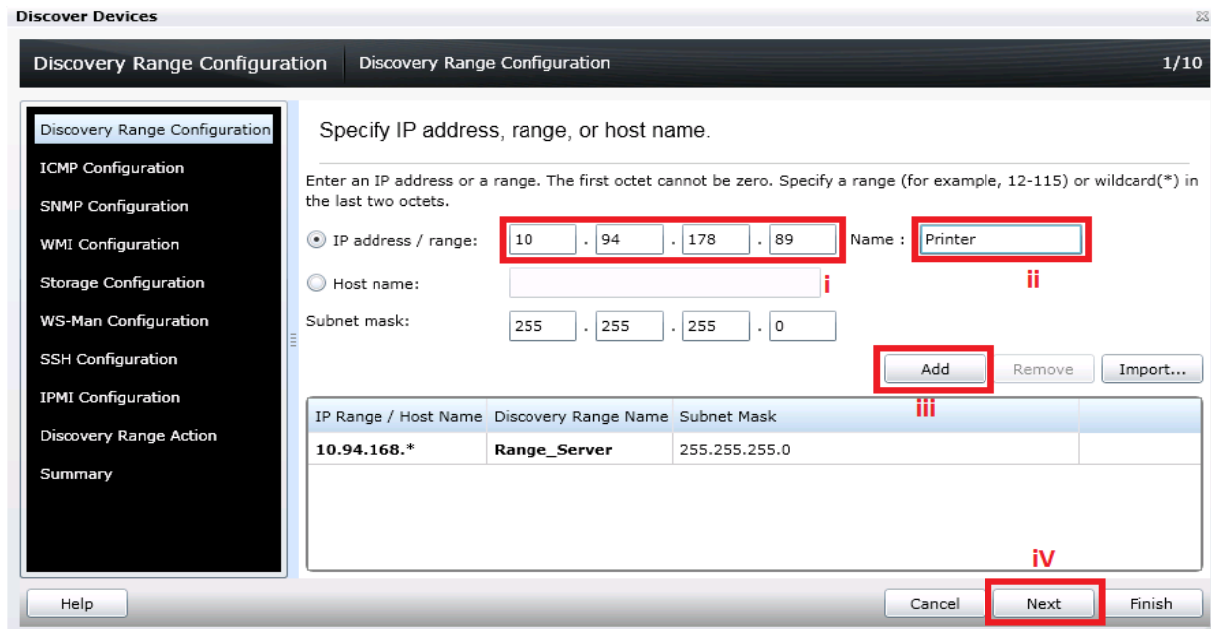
Discover Devices

Discovery Range Configuration | Discovery Range Configuration | 1/10

Discovery Range Configuration
ICMP Configuration
SNMP Configuration
WMI Configuration
Storage Configuration
WS-Man Configuration
SSH Configuration
IPMI Configuration
Discovery Range Action
Summary

Specify IP address, range, or host name.

Enter an IP address or a range. The first octet cannot be zero. Specify a range (for example, 12-115) or wildcard(*) in the last two octets.

IP address / range: 10 . 94 . 178 . 89 Name : Printer

Host name: i ii

Subnet mask: 255 . 255 . 255 . 0

Add Remove Import...

iii

| IP Range / Host Name | Discovery Range Name | Subnet Mask |
|---|---|---|
| 10.94.168.* | Range_Server | 255.255.255.0 |

iV

Help Cancel Next Finish